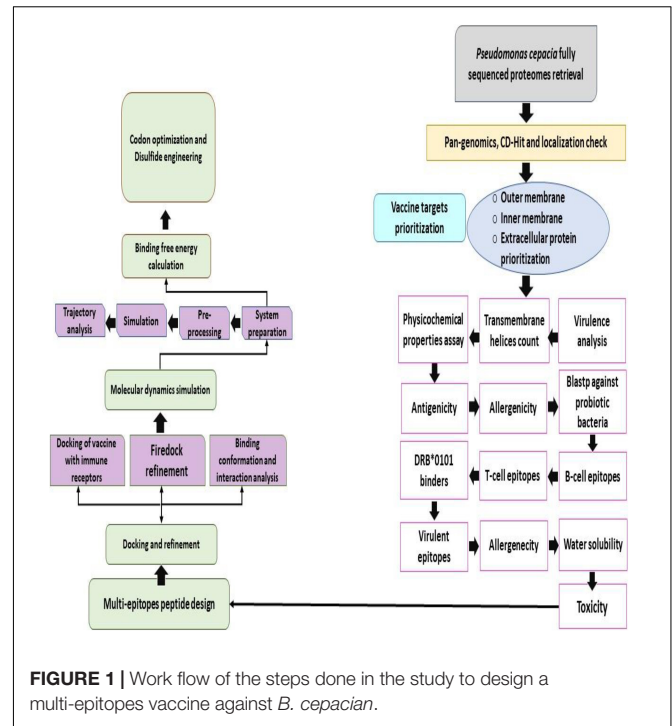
Pseudomonas cepacia fully sequenced proteomes retrieval

Pan-genomics, CD-Hit and localization check

Vaccine targets prioritization

○ Outer membrane
○ Inner membrane
○ Extracellular protein prioritization

Physicochemical properties assay

Transmembrane helices count

Virulence analysis

Antigenicity

Allergenicity

Blastp against probiotic bacteria

DRB*0101 binders

T-cell epitopes

B-cell epitopes

Virulent epitopes

Allergenecity

Water solubility

Toxicity

Codon optimization and Disulfide engineering

Binding free energy calculation

Trajectory analysis

Simulation

Pre-processing

System preparation

Molecular dynamics simulation

Docking of vaccine with immune receptors

Firedock refinement

Binding conformation and interaction analysis

Docking and refinement

Multi-epitopes peptide design

**FIGURE 1 |** Work flow of the steps done in the study to design a multi-epitopes vaccine against *B. cepacian*.